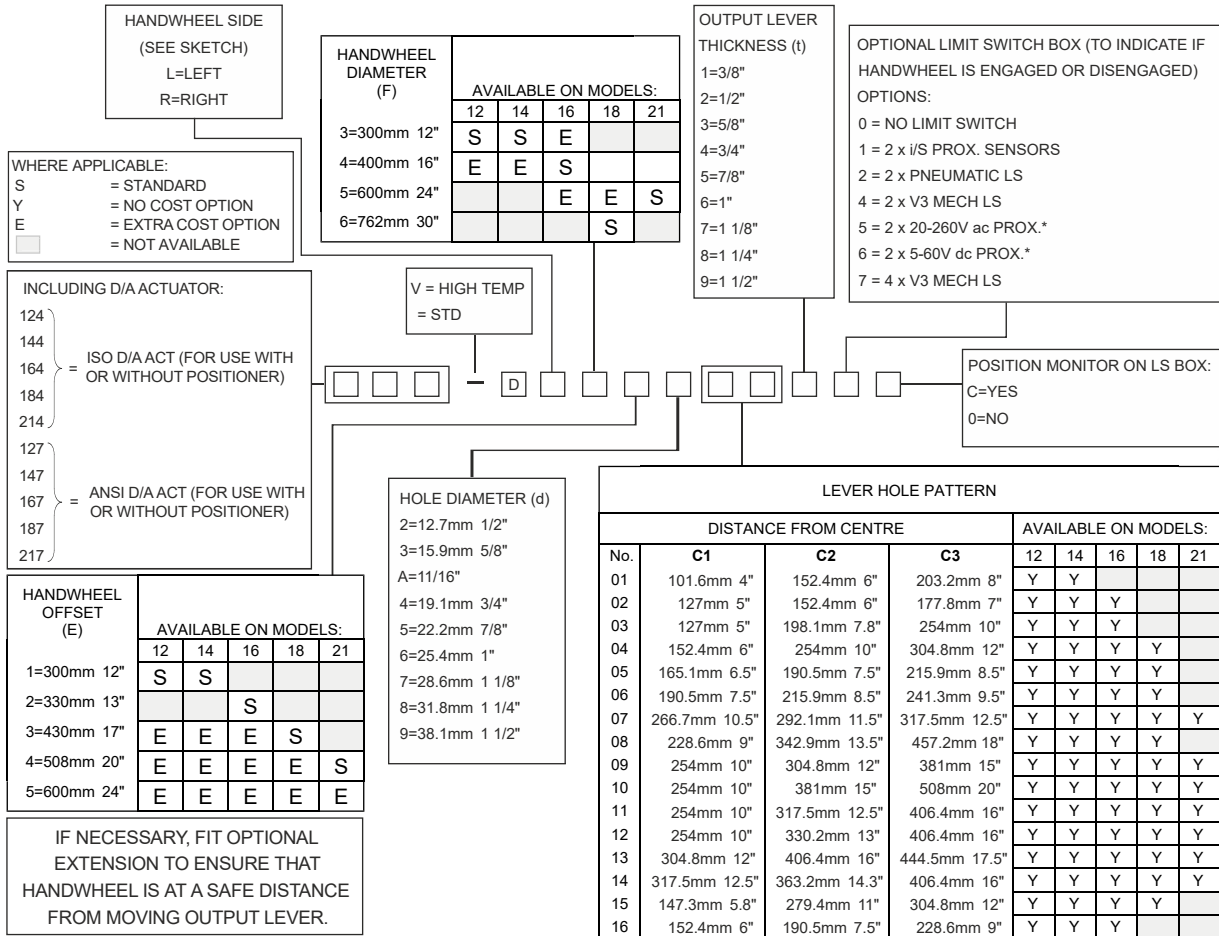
HANDWHEEL SIDE
(SEE SKETCH)
L=LEFT
R=RIGHT

HANDWHEEL DIAMETER (F)

| | AVAILABLE ON MODELS: | | | | |
|---|---|---|---|---|---|
| | 12 | 14 | 16 | 18 | 21 |
| 3=300mm 12" | S | S | E | | |
| 4=400mm 16" | E | E | S | | |
| 5=600mm 24" | | | E | E | S |
| 6=762mm 30" | | | | S | |

OUTPUT LEVER THICKNESS (t)
1=3/8"
2=1/2"
3=5/8"
4=3/4"
5=7/8"
6=1"
7=1 1/8"
8=1 1/4"
9=1 1/2"

OPTIONAL LIMIT SWITCH BOX (TO INDICATE IF HANDWHEEL IS ENGAGED OR DISENGAGED)
OPTIONS:
0 = NO LIMIT SWITCH
1 = 2 x i/S PROX. SENSORS
2 = 2 x PNEUMATIC LS
4 = 2 x V3 MECH LS
5 = 2 x 20-260V ac PROX.*
6 = 2 x 5-60V dc PROX.*
7 = 4 x V3 MECH LS

WHERE APPLICABLE:
S = STANDARD
Y = NO COST OPTION
E = EXTRA COST OPTION
= NOT AVAILABLE

INCLUDING D/A ACTUATOR:
124
144
164 = ISO D/A ACT (FOR USE WITH OR WITHOUT POSITIONER)
184
214
127
147
167 = ANSI D/A ACT (FOR USE WITH OR WITHOUT POSITIONER)
187
217

V = HIGH TEMP
= STD

D

POSITION MONITOR ON LS BOX:
C=YES
0=NO

HOLE DIAMETER (d)
2=12.7mm 1/2"
3=15.9mm 5/8"
A=11/16"
4=19.1mm 3/4"
5=22.2mm 7/8"
6=25.4mm 1"
7=28.6mm 1 1/8"
8=31.8mm 1 1/4"
9=38.1mm 1 1/2"

HANDWHEEL OFFSET (E)

| | AVAILABLE ON MODELS: | | | | |
|---|---|---|---|---|---|
| | 12 | 14 | 16 | 18 | 21 |
| 1=300mm 12" | S | S | | | |
| 2=330mm 13" | | | S | | |
| 3=430mm 17" | E | E | E | S | |
| 4=508mm 20" | E | E | E | E | S |
| 5=600mm 24" | E | E | E | E | E |

IF NECESSARY, FIT OPTIONAL EXTENSION TO ENSURE THAT HANDWHEEL IS AT A SAFE DISTANCE FROM MOVING OUTPUT LEVER.

LEVER HOLE PATTERN

| | DISTANCE FROM CENTRE | | | AVAILABLE ON MODELS: | | | | |
|---|---|---|---|---|---|---|---|---|
| No. | C1 | C2 | C3 | 12 | 14 | 16 | 18 | 21 |
| 01 | 101.6mm 4" | 152.4mm 6" | 203.2mm 8" | Y | Y | | | |
| 02 | 127mm 5" | 152.4mm 6" | 177.8mm 7" | Y | Y | Y | | |
| 03 | 127mm 5" | 198.1mm 7.8" | 254mm 10" | Y | Y | Y | | |
| 04 | 152.4mm 6" | 254mm 10" | 304.8mm 12" | Y | Y | Y | Y | |
| 05 | 165.1mm 6.5" | 190.5mm 7.5" | 215.9mm 8.5" | Y | Y | Y | Y | |
| 06 | 190.5mm 7.5" | 215.9mm 8.5" | 241.3mm 9.5" | Y | Y | Y | Y | |
| 07 | 266.7mm 10.5" | 292.1mm 11.5" | 317.5mm 12.5" | Y | Y | Y | Y | Y |
| 08 | 228.6mm 9" | 342.9mm 13.5" | 457.2mm 18" | Y | Y | Y | Y | |
| 09 | 254mm 10" | 304.8mm 12" | 381mm 15" | Y | Y | Y | Y | Y |
| 10 | 254mm 10" | 381mm 15" | 508mm 20" | Y | Y | Y | Y | Y |
| 11 | 254mm 10" | 317.5mm 12.5" | 406.4mm 16" | Y | Y | Y | Y | Y |
| 12 | 254mm 10" | 330.2mm 13" | 406.4mm 16" | Y | Y | Y | Y | Y |
| 13 | 304.8mm 12" | 406.4mm 16" | 444.5mm 17.5" | Y | Y | Y | Y | Y |
| 14 | 317.5mm 12.5" | 363.2mm 14.3" | 406.4mm 16" | Y | Y | Y | Y | Y |
| 15 | 147.3mm 5.8" | 279.4mm 11" | 304.8mm 12" | Y | Y | Y | Y | |
| 16 | 152.4mm 6" | 190.5mm 7.5" | 228.6mm 9" | Y | Y | Y | | |